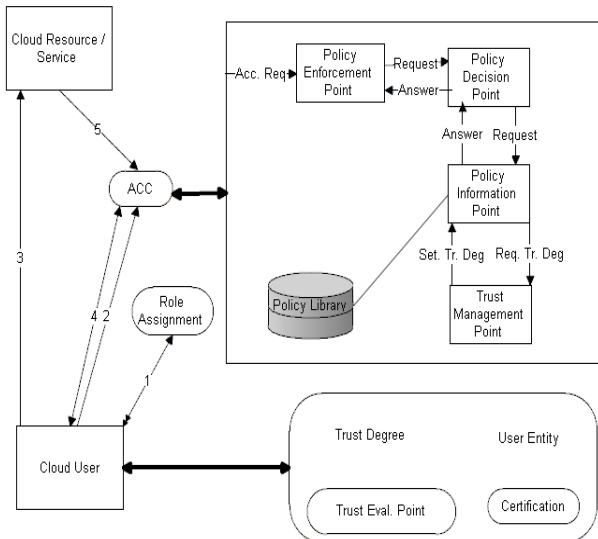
Cloud Resource / Service

5

ACC

3

4 2

Role Assignment

1

Cloud User

Acc. Req

Policy Enforcement Point

Request

Answer

Policy Decision Point

Answer

Request

Policy Information Point

Set. Tr. Deg

Req. Tr. Deg

Policy Library

Trust Management Point

Trust Degree

User Entity

Trust Eval. Point

Certification